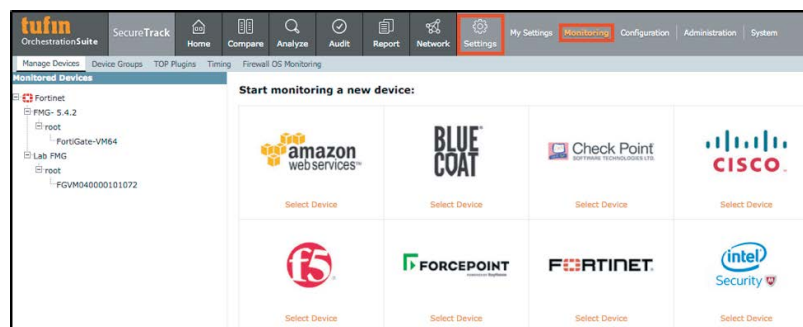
tufin OrchestrationSuite SecureTrack Home Compare Analyze Audit Report Network Settings My Settings Monitoring Configuration Administration System

Manage Devices Device Groups TOP Plugins Timing Firewall OS Monitoring

Monitored Devices

Fortinet
FMG- 5.4.2
root
FortiGate-VM64
Lab FMG
root
FGVM040000101072

Start monitoring a new device:

amazon web services
Select Device

BLUE COAT
Select Device

Check Point SOFTWARE TECHNOLOGIES LTD.
Select Device

CISCO
Select Device

f5
Select Device

FORCEPOINT
Select Device

FORTINET
Select Device

intel Security
Select Device